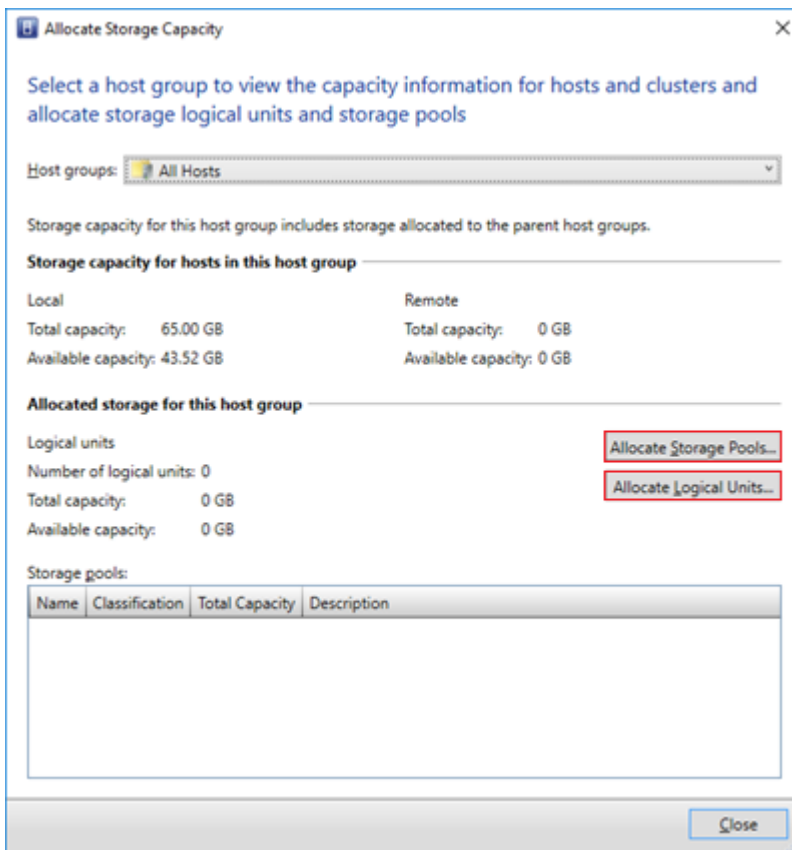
Allocate Storage Capacity

×

Select a host group to view the capacity information for hosts and clusters and allocate storage logical units and storage pools

Host groups: All Hosts

Storage capacity for this host group includes storage allocated to the parent host groups.

Storage capacity for hosts in this host group

Local
Total capacity: 65.00 GB
Available capacity: 43.52 GB

Remote
Total capacity: 0 GB
Available capacity: 0 GB

Allocated storage for this host group

Logical units
Number of logical units: 0
Total capacity: 0 GB
Available capacity: 0 GB

Allocate Storage Pools...

Allocate Logical Units...

Storage pools:

| Name | Classification | Total Capacity | Description |
|---|---|---|---|

Close